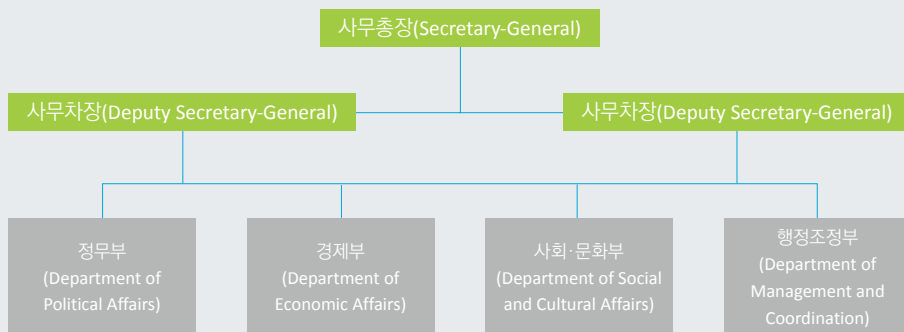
사무총장(Secretary-General)

사무차장(Deputy Secretary-General)

사무차장(Deputy Secretary-General)

정무부 (Department of Political Affairs)

경제부 (Department of Economic Affairs)

사회·문화부 (Department of Social and Cultural Affairs)

행정조정부 (Department of Management and Coordination)